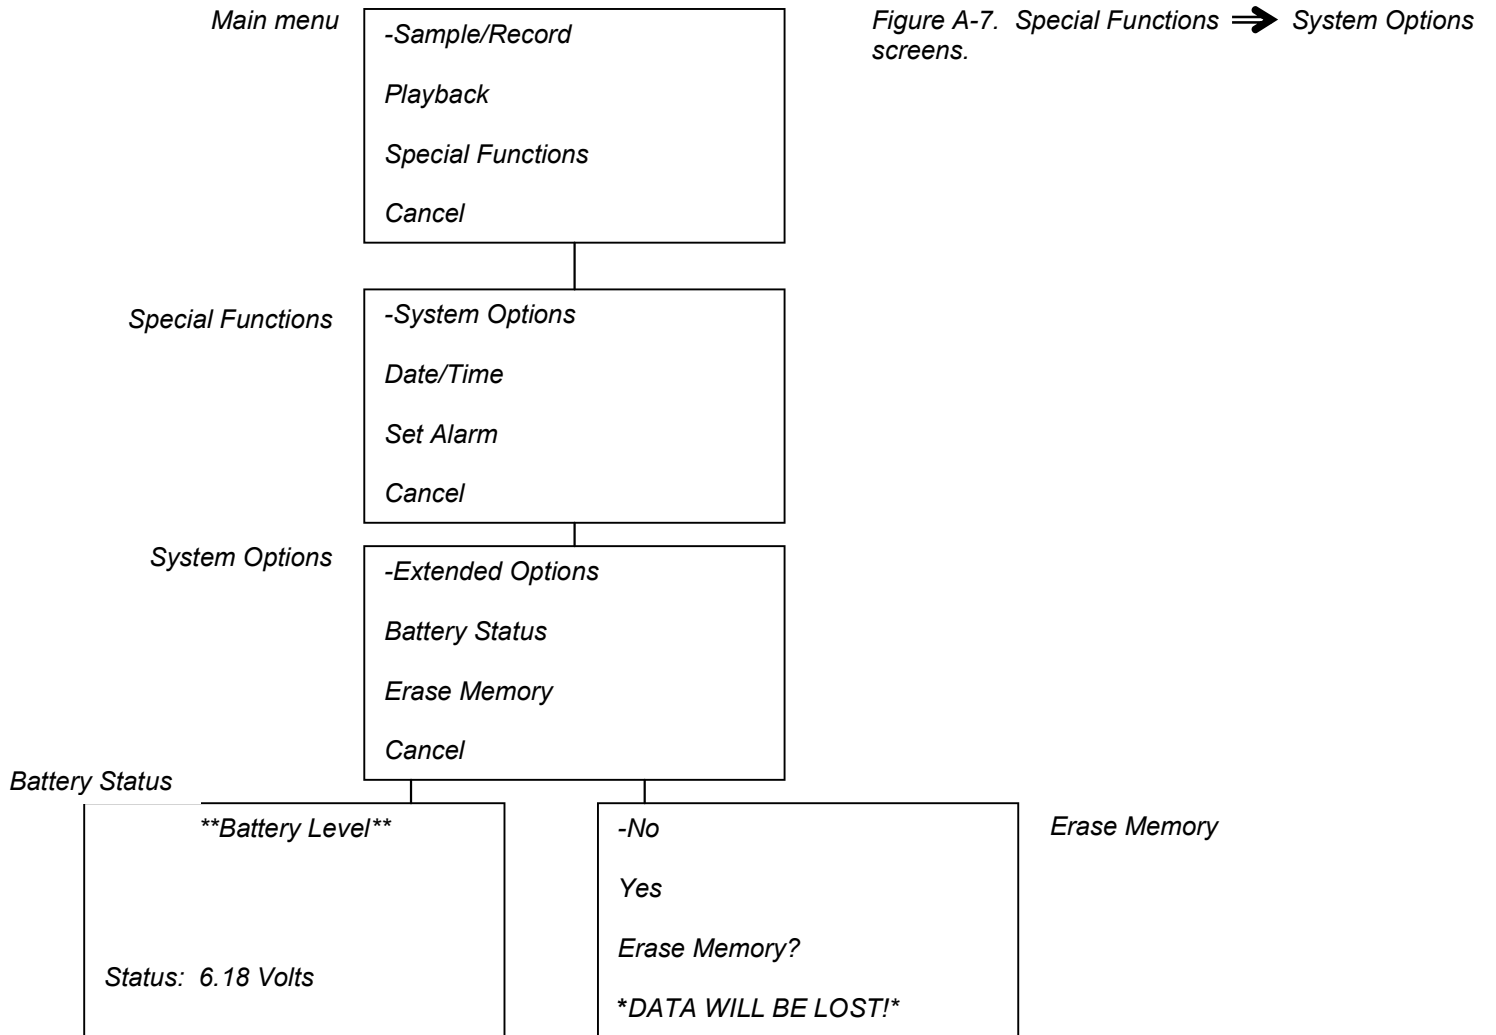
Main menu

-Sample/Record

Playback

Special Functions

Cancel

Figure A-7. Special Functions $\Rightarrow$ System Options screens.

Special Functions

-System Options

Date/Time

Set Alarm

Cancel

System Options

-Extended Options

Battery Status

Erase Memory

Cancel

Battery Status

\*\*Battery Level\*\*

Status: 6.18 Volts

-No

Yes

Erase Memory?

\*DATA WILL BE LOST!\*

Erase Memory